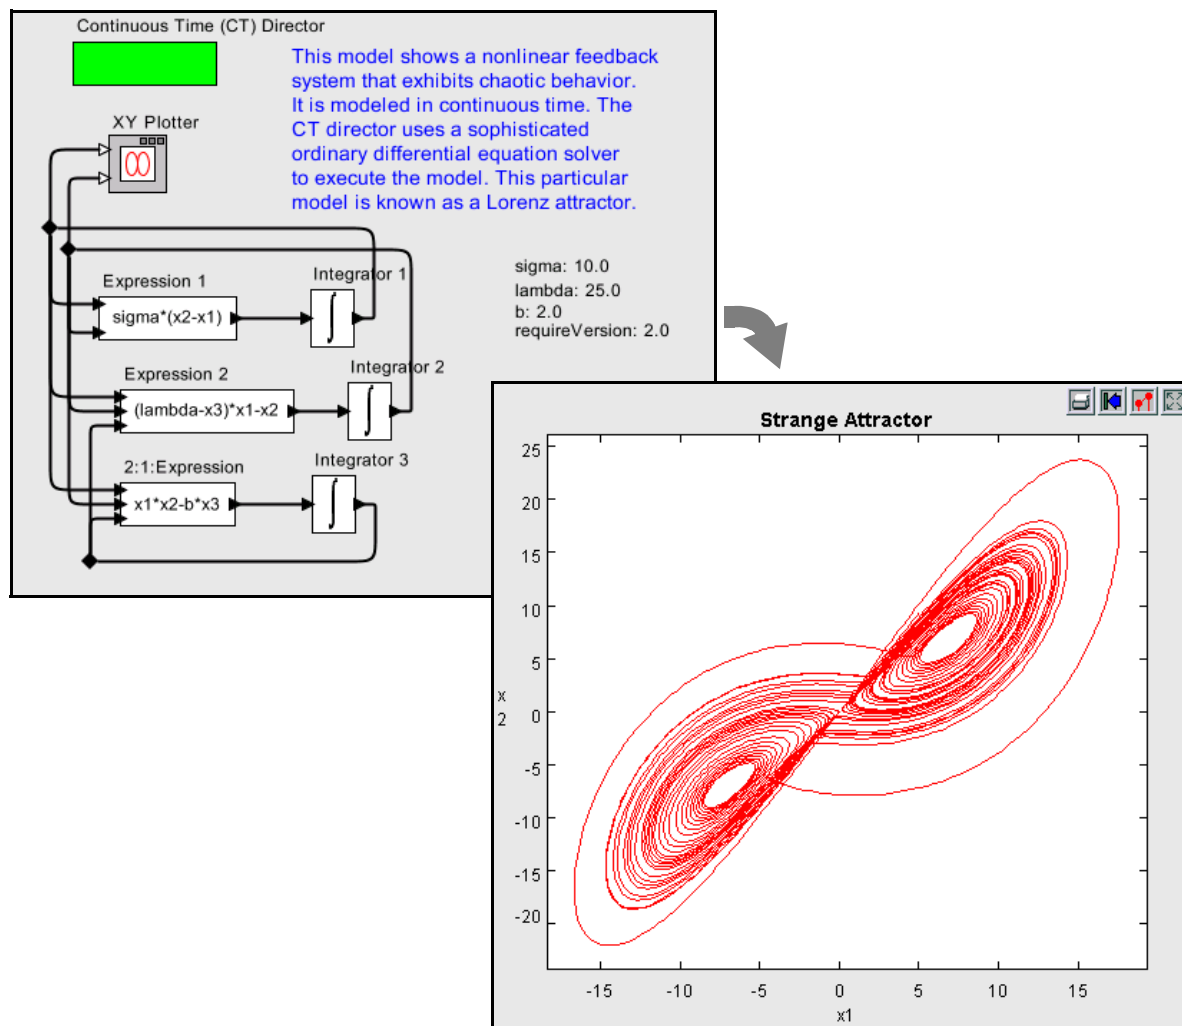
Continuous Time (CT) Director

This model shows a nonlinear feedback system that exhibits chaotic behavior. It is modeled in continuous time. The CT director uses a sophisticated ordinary differential equation solver to execute the model. This particular model is known as a Lorenz attractor.

XY Plotter

Expression 1
sigma*(x2-x1)
Integrator 1

sigma: 10.0
lambda: 25.0
b: 2.0
requireVersion: 2.0

Expression 2
(lambda-x3)*x1-x2
Integrator 2

2:1:Expression
x1*x2-b*x3
Integrator 3

Strange Attractor

25
20
15
10
5
0
-5
-10
-15
-20

x
2

-15 -10 -5 0 5 10 15
x1